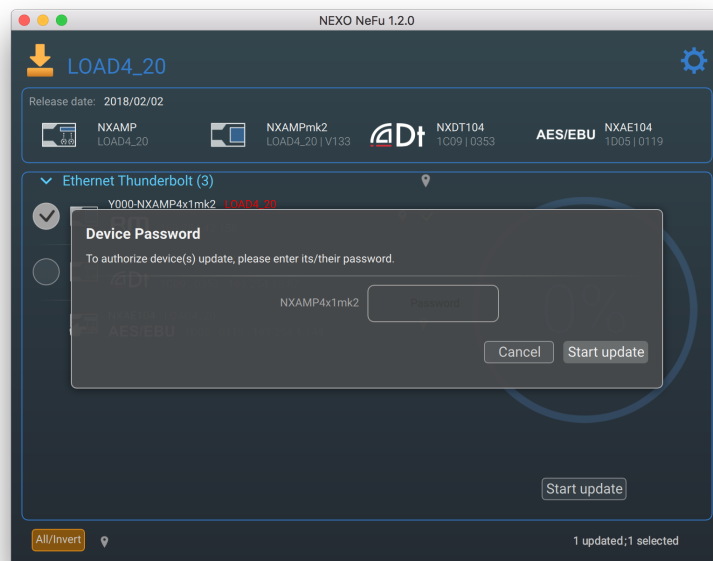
NEXO NeFu 1.2.0

LOAD4_20

Release date: 2018/02/02

NXAMP
LOAD4_20

NXAMPmk2
LOAD4_20 | V133

Dt

NXDT104
1C09 | 0353

AES/EBU

NXAE104
1D05 | 0119

Ethernet Thunderbolt (3)

Y000-NXAMP4x1mk2 LOAD4_20

Device Password

To authorize device(s) update, please enter its/their password.

NXAMP4x1mk2

Password

Cancel

Start update

Dt

AES/EBU

Start update

All/Invert

1 updated;1 selected